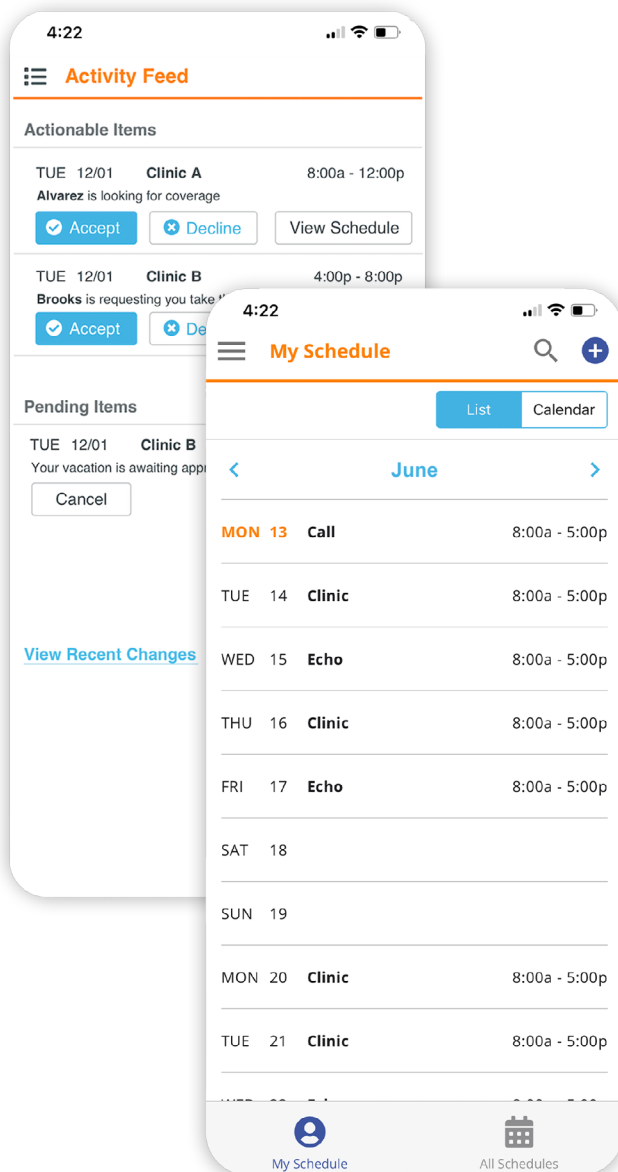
4:22

Activity Feed

Actionable Items

TUE 12/01 Clinic A 8:00a - 12:00p
Alvarez is looking for coverage

Accept Decline View Schedule

TUE 12/01 Clinic B 4:00p - 8:00p
Brooks is requesting you take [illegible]

Accept De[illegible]

Pending Items

TUE 12/01 Clinic B
Your vacation is awaiting appr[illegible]

Cancel

View Recent Changes

4:22

My Schedule

List Calendar

June

| | | | |
|---|---|---|---|
| MON | 13 | Call | 8:00a - 5:00p |
| TUE | 14 | Clinic | 8:00a - 5:00p |
| WED | 15 | Echo | 8:00a - 5:00p |
| THU | 16 | Clinic | 8:00a - 5:00p |
| FRI | 17 | Echo | 8:00a - 5:00p |
| SAT | 18 | | |
| SUN | 19 | | |
| MON | 20 | Clinic | 8:00a - 5:00p |
| TUE | 21 | Clinic | 8:00a - 5:00p |
| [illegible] | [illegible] | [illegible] | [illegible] |

My Schedule All Schedules